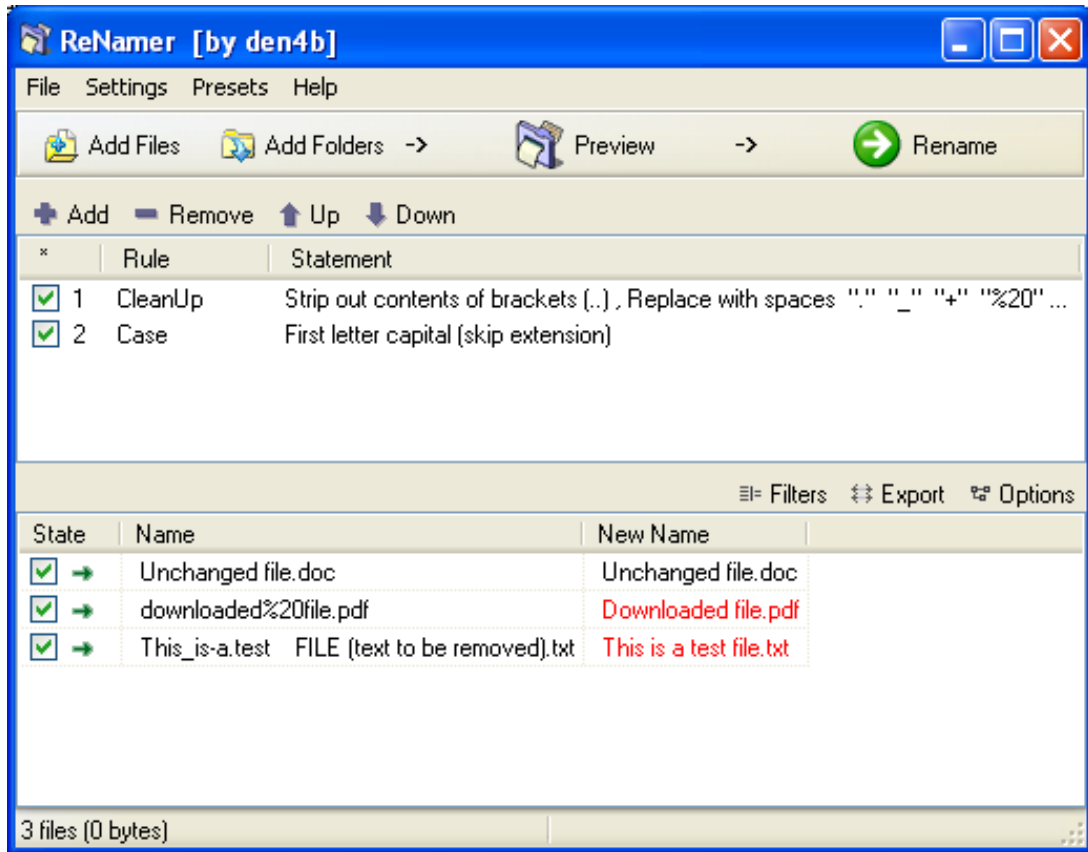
ReNamer [by den4b]

File Settings Presets Help

Add Files Add Folders -> Preview -> Rename

Add Remove Up Down

| * | Rule | Statement |
|---|---|---|
| 1 | CleanUp | Strip out contents of brackets (..) , Replace with spaces "." "_" "+" "%20" ... |
| 2 | Case | First letter capital (skip extension) |

Filters Export Options

| State | Name | New Name |
|---|---|---|
| | Unchanged file.doc | Unchanged file.doc |
| | downloaded%20file.pdf | Downloaded file.pdf |
| | This_is-a.test FILE (text to be removed).txt | This is a test file.txt |

3 files (0 bytes)